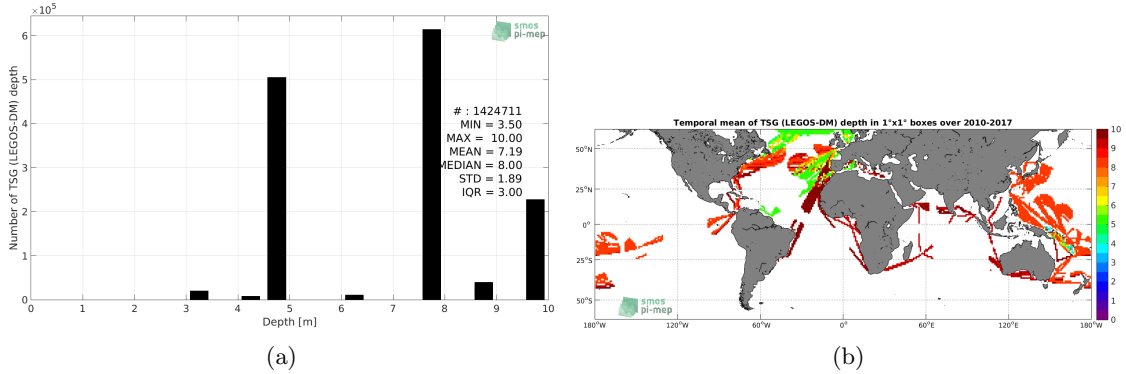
$\times 10^5$

smos pi-mep

# : 1424711
MIN = 3.50
MAX = 10.00
MEAN = 7.19
MEDIAN = 8.00
STD = 1.89
IQR = 3.00

Number of TSG (LEGOS-DM) depth

6
5
4
3
2
1
0

0 1 2 3 4 5 6 7 8 9 10

Depth [m]

(a)

Temporal mean of TSG (LEGOS-DM) depth in 1°x1° boxes over 2010-2017

50°N
25°N
0°
25°S
50°S

180°W 120°W 60°W 0° 60°E 120°E 180°W

smos pi-mep

10
9
8
7
6
5
4
3
2
1
0

(b)